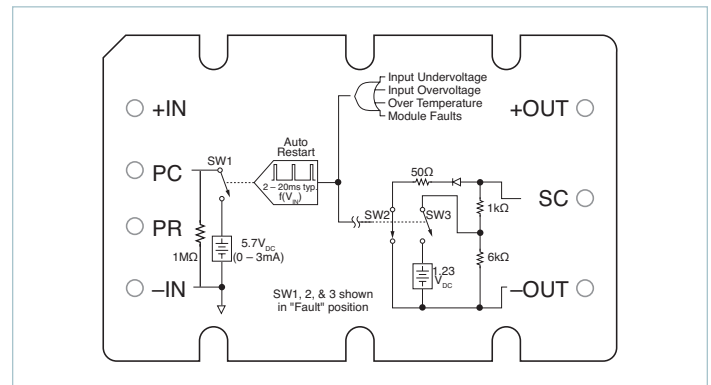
+IN

PC

PR

–IN

SW1

Auto Restart

2 – 20ms typ. $f(V_{IN})$

$1M\Omega$

$5.7V_{DC}$ (0 – 3mA)

Input Undervoltage
Input Overvoltage
Over Temperature
Module Faults

+OUT

$50\Omega$

SC

$1k\Omega$

SW2

SW3

$6k\Omega$

1.23 $V_{DC}$

–OUT

SW1, 2, & 3 shown in "Fault" position